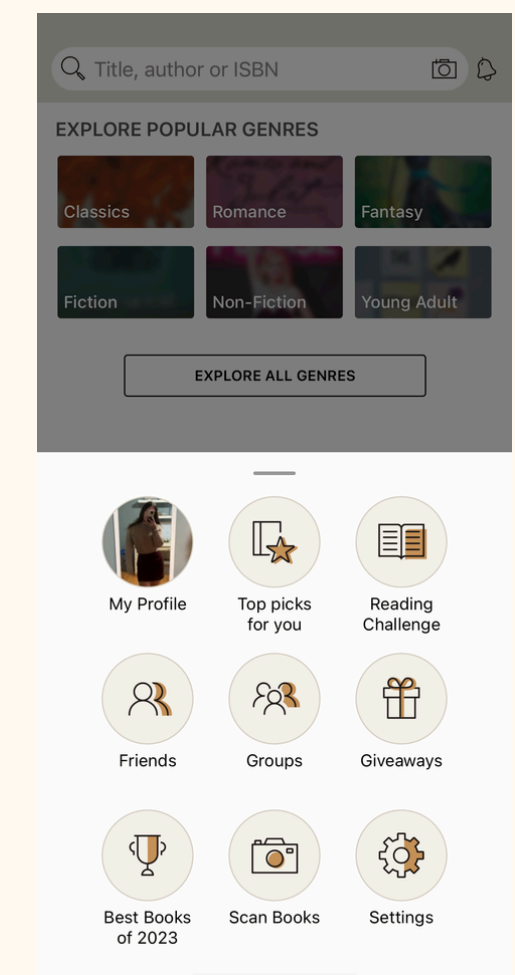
Title, author or ISBN

EXPLORE POPULAR GENRES

Classics
Romance
Fantasy
Fiction
Non-Fiction
Young Adult

EXPLORE ALL GENRES

My Profile
Top picks for you
Reading Challenge
Friends
Groups
Giveaways
Best Books of 2023
Scan Books
Settings